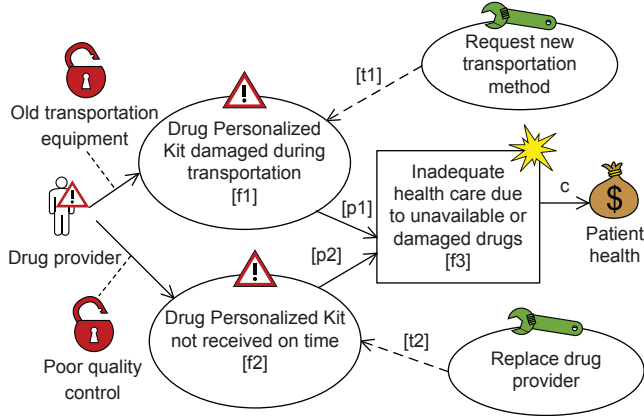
Request new transportation method

[t1]

Old transportation equipment

Drug Personalized Kit damaged during transportation [f1]

Inadequate health care due to unavailable or damaged drugs [f3]

c

$

Patient health

[p1]

[p2]

Drug provider

Drug Personalized Kit not received on time [f2]

[t2]

Replace drug provider

Poor quality control